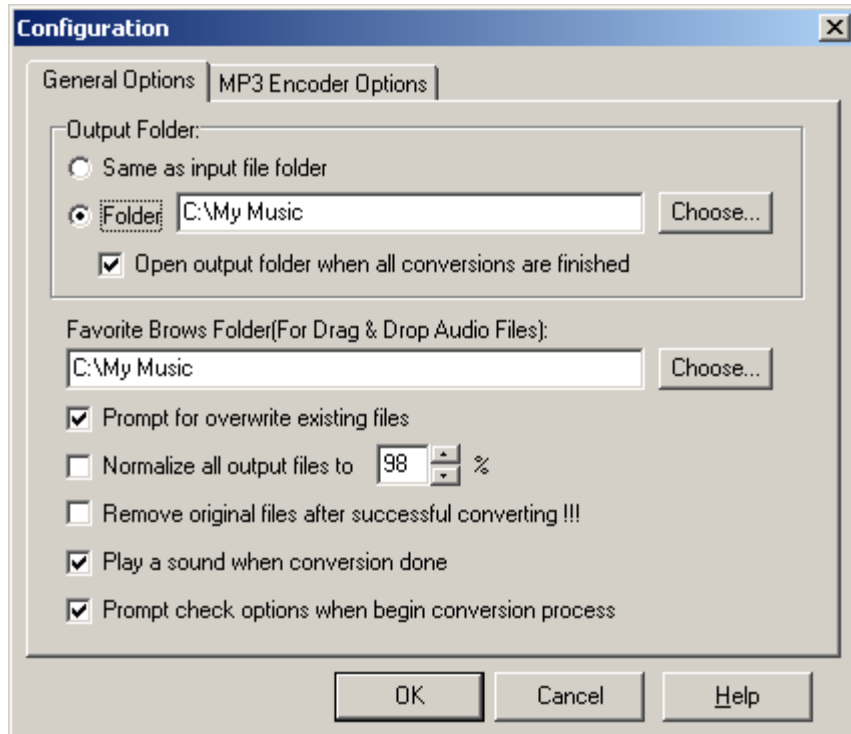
Configuration

General Options | MP3 Encoder Options

Output Folder:

Same as input file folder

Folder C:\My Music Choose...

Open output folder when all conversions are finished

Favorite Brows Folder(For Drag & Drop Audio Files):

C:\My Music Choose...

Prompt for overwrite existing files

Normalize all output files to 98 %

Remove original files after successful converting !!!

Play a sound when conversion done

Prompt check options when begin conversion process

OK Cancel Help